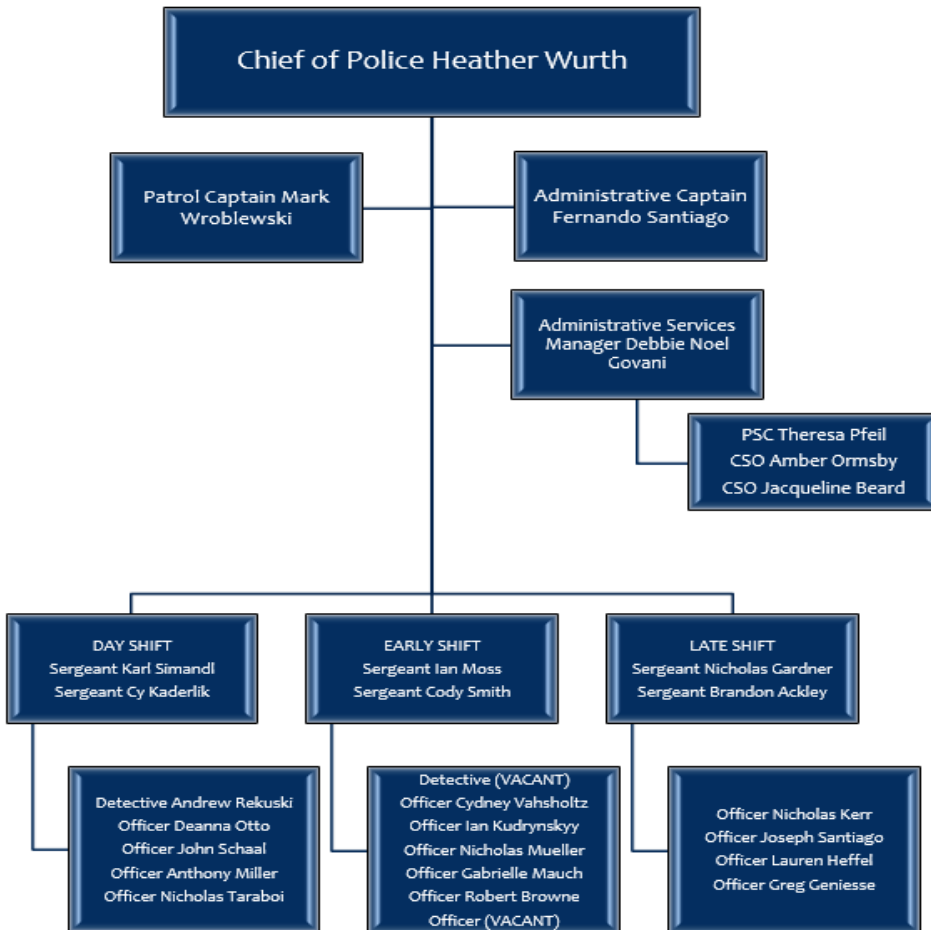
Chief of Police Heather Wurth

Patrol Captain Mark Wroblewski

Administrative Captain Fernando Santiago

Administrative Services Manager Debbie Noel Govani

PSC Theresa Pfeil
CSO Amber Ormsby
CSO Jacqueline Beard

DAY SHIFT
Sergeant Karl Simandl
Sergeant Cy Kaderlik

EARLY SHIFT
Sergeant Ian Moss
Sergeant Cody Smith

LATE SHIFT
Sergeant Nicholas Gardner
Sergeant Brandon Ackley

Detective Andrew Rekuski
Officer Deanna Otto
Officer John Schaal
Officer Anthony Miller
Officer Nicholas Taraboi

Detective (VACANT)
Officer Cydney Vahsholtz
Officer Ian Kudrynskyy
Officer Nicholas Mueller
Officer Gabrielle Mauch
Officer Robert Browne
Officer (VACANT)

Officer Nicholas Kerr
Officer Joseph Santiago
Officer Lauren Heffel
Officer Greg Geniesse